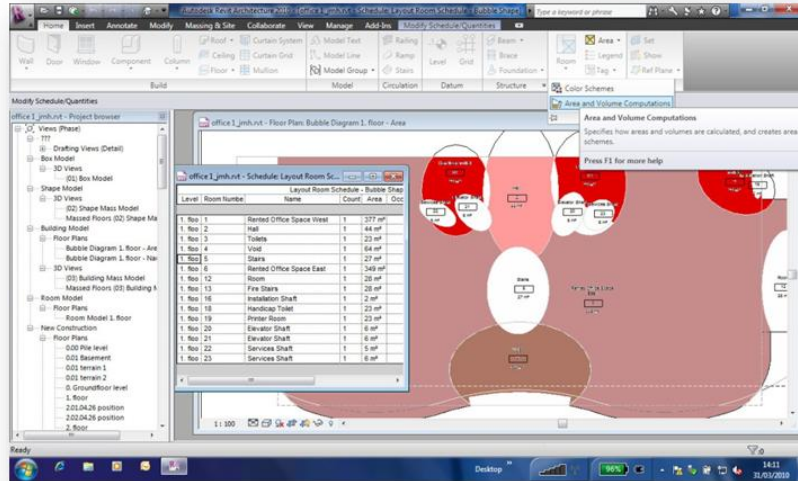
Autodesk Revit Architecture 2010 - office 1_jmh.rvt - Schedule: Layout Room Schedule - Bubble Shape

Type a keyword or phrase

Home Insert Annotate Modify Massing & Site Collaborate View Manage Add-Ins Modify Schedule/Quantities

Wall Door Window Component Column Roof Ceiling Floor Curtain System Curtain Grid Mullion Model Text Model Line Model Group Railing Ramp Stairs Level Grid Beam Brace Foundation Room Area Legend Tag Set Show Ref Plane

Build Model Circulation Datum Structure

Color Schemes
Area and Volume Computations

Area and Volume Computations
Specifies how areas and volumes are calculated, and creates area schemes.
Press F1 for more help

Modify Schedule/Quantities

office 1_jmh.rvt - Project browser

Views (Phase)
???
Drafting Views (Detail)
Box Model
3D Views
{0} Box Model
Shape Model
3D Views
{02} Shape Mass Model
Massed Floors {02} Shape Ma
Building Model
Floor Plans
Bubble Diagram 1. floor - Are
Bubble Diagram 1. floor - Na
3D Views
{03} Building Mass Model
Massed Floors {03} Building M
Room Model
Floor Plans
Room Model 1. floor
New Construction
Floor Plans
0.00 Pile level
0.01 Basement
0.01 terrain 1
0.01 terrain 2
0. Groundfloor level
1. floor
2.01.04.26 position
2.02.04.26 position
2. floor

office 1_jmh.rvt - Floor Plan: Bubble Diagram 1. floor - Area

office 1_jmh.rvt - Schedule: Layout Room Sc...

Layout Room Schedule - Bubble Shap

| Level | Room Number | Name | Count | Area | Occ |
|---|---|---|---|---|---|
| 1. floo | 1 | Rented Office Space West | 1 | 377 m² | |
| 1. floo | 2 | Hall | 1 | 44 m² | |
| 1. floo | 3 | Toilets | 1 | 23 m² | |
| 1. floo | 4 | Void | 1 | 64 m² | |
| 1. floo | 5 | Stairs | 1 | 27 m² | |
| 1. floo | 6 | Rented Office Space East | 1 | 349 m² | |
| 1. floo | 12 | Room | 1 | 28 m² | |
| 1. floo | 13 | Fire Stairs | 1 | 28 m² | |
| 1. floo | 16 | Installation Shaft | 1 | 2 m² | |
| 1. floo | 18 | Handicap Toilet | 1 | 23 m² | |
| 1. floo | 19 | Printer Room | 1 | 23 m² | |
| 1. floo | 20 | Elevator Shaft | 1 | 6 m² | |
| 1. floo | 21 | Elevator Shaft | 1 | 6 m² | |
| 1. floo | 22 | Services Shaft | 1 | 5 m² | |
| 1. floo | 23 | Services Shaft | 1 | 6 m² | |

Stairs
27 m²

1 : 100

Ready

Desktop 96% 14:11 31/03/2010